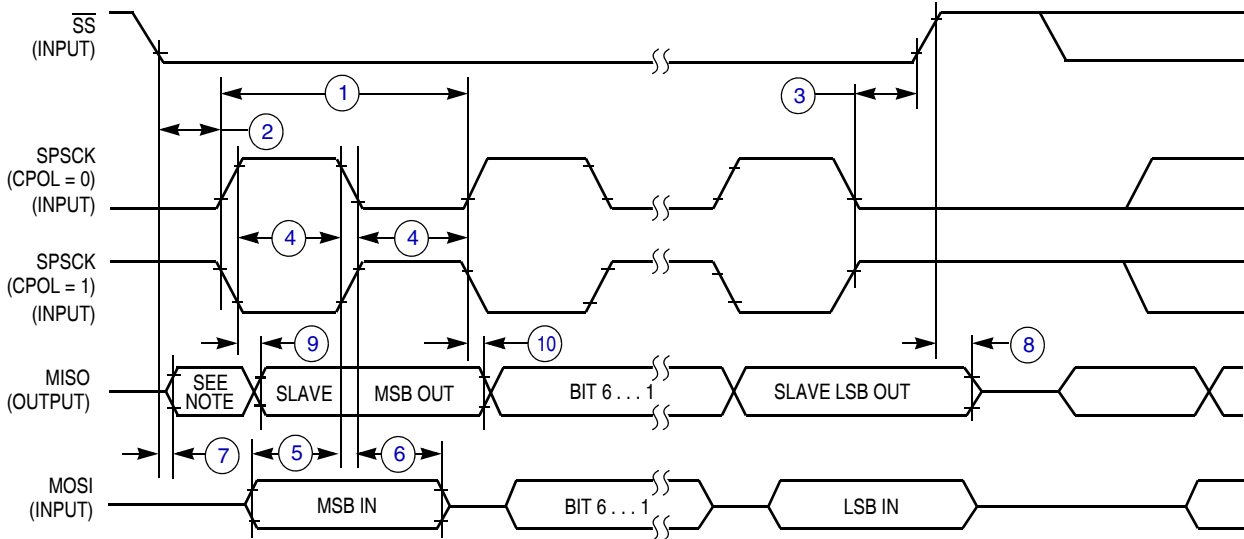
$\overline{SS}$
(INPUT)

1

3

2

SPSCK
(CPOL = 0)
(INPUT)

4

4

SPSCK
(CPOL = 1)
(INPUT)

9

10

8

MISO
(OUTPUT)

SEE NOTE

SLAVE

MSB OUT

BIT 6 . . . 1

SLAVE LSB OUT

7

5

6

MOSI
(INPUT)

MSB IN

BIT 6 . . . 1

LSB IN